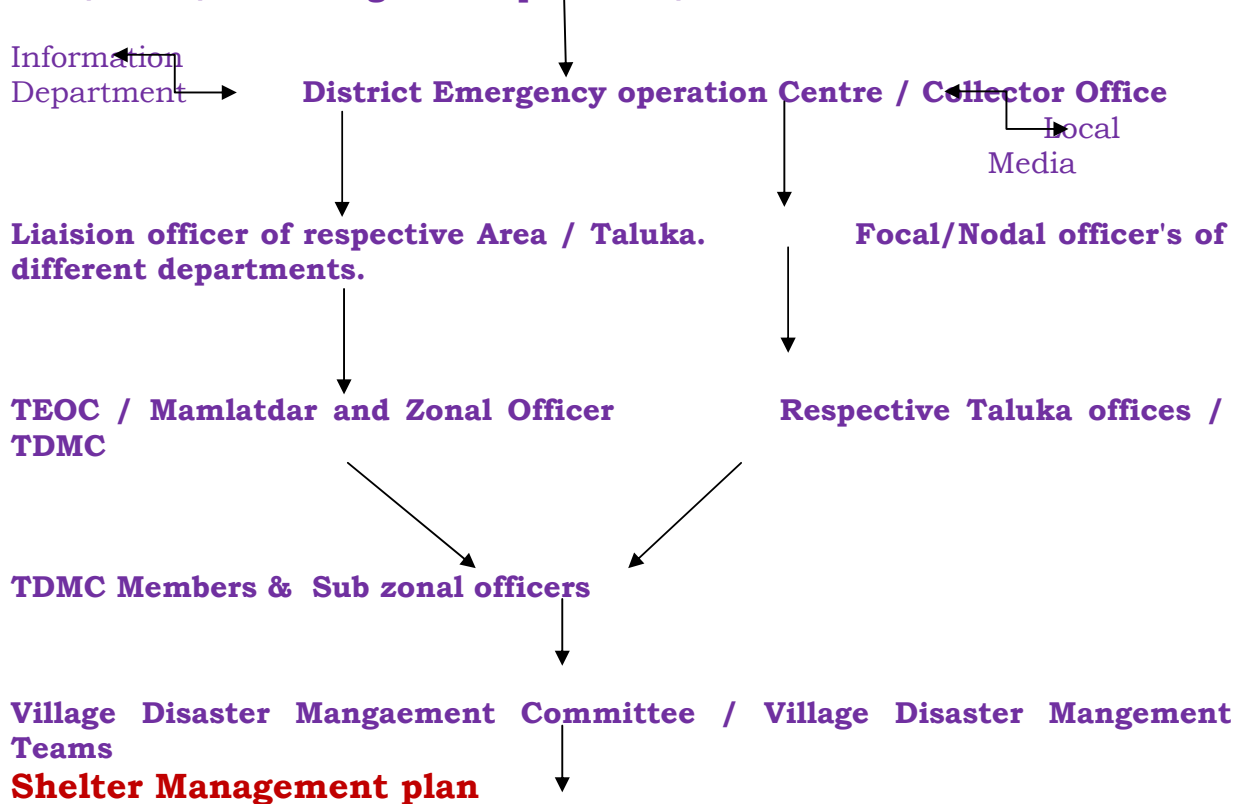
Information Department

District Emergency operation Centre / Collector Office

Local Media

Liaision officer of respective Area / Taluka.

Focal/Nodal officer's of different departments.

TEOC / Mamlatdar and Zonal Officer

Respective Taluka offices / TDMC

TDMC Members & Sub zonal officers

Village Disaster Mangaement Committee / Village Disaster Mangement Teams

Shelter Management plan